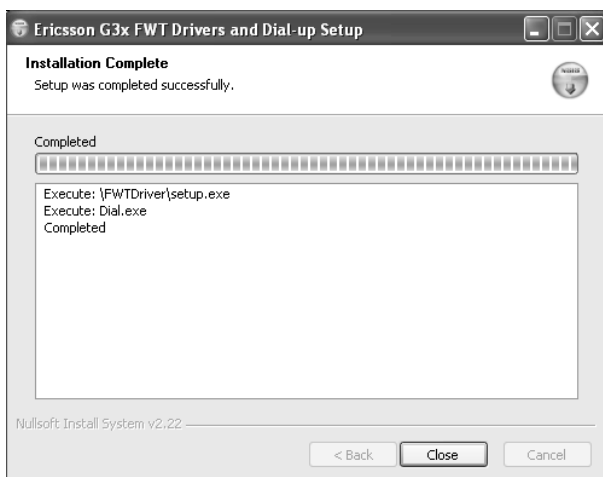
Ericsson G3x FWT Drivers and Dial-up Setup

Installation Complete
Setup was completed successfully.

Completed

Execute: \FWTDriver\setup.exe
Execute: Dial.exe
Completed

Nullsoft Install System v2.22

< Back
Close
Cancel